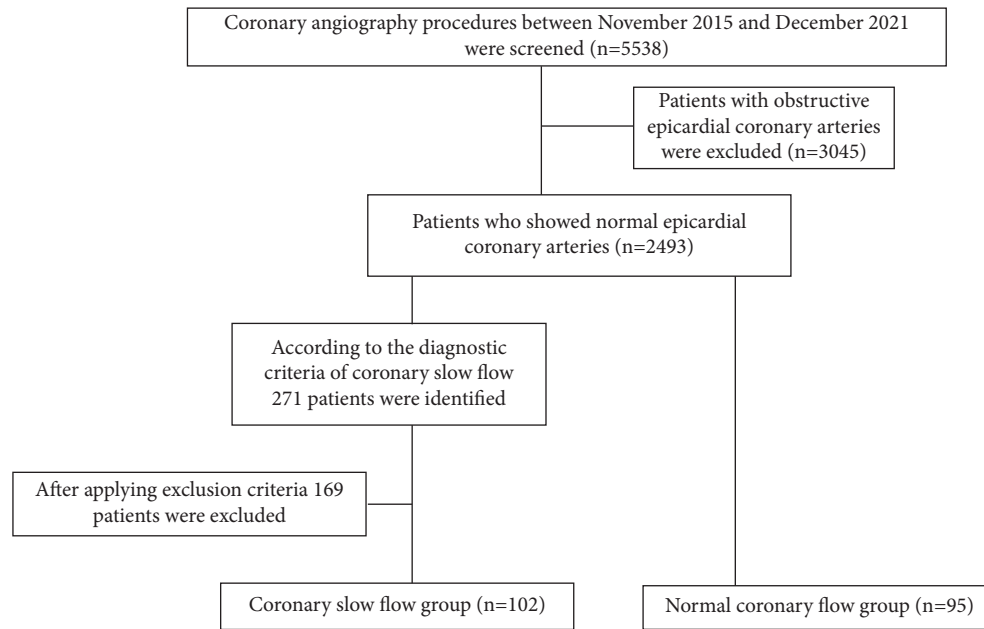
Coronary angiography procedures between November 2015 and December 2021 were screened (n=5538)

Patients with obstructive epicardial coronary arteries were excluded (n=3045)

Patients who showed normal epicardial coronary arteries (n=2493)

According to the diagnostic criteria of coronary slow flow 271 patients were identified

After applying exclusion criteria 169 patients were excluded

Coronary slow flow group (n=102)

Normal coronary flow group (n=95)